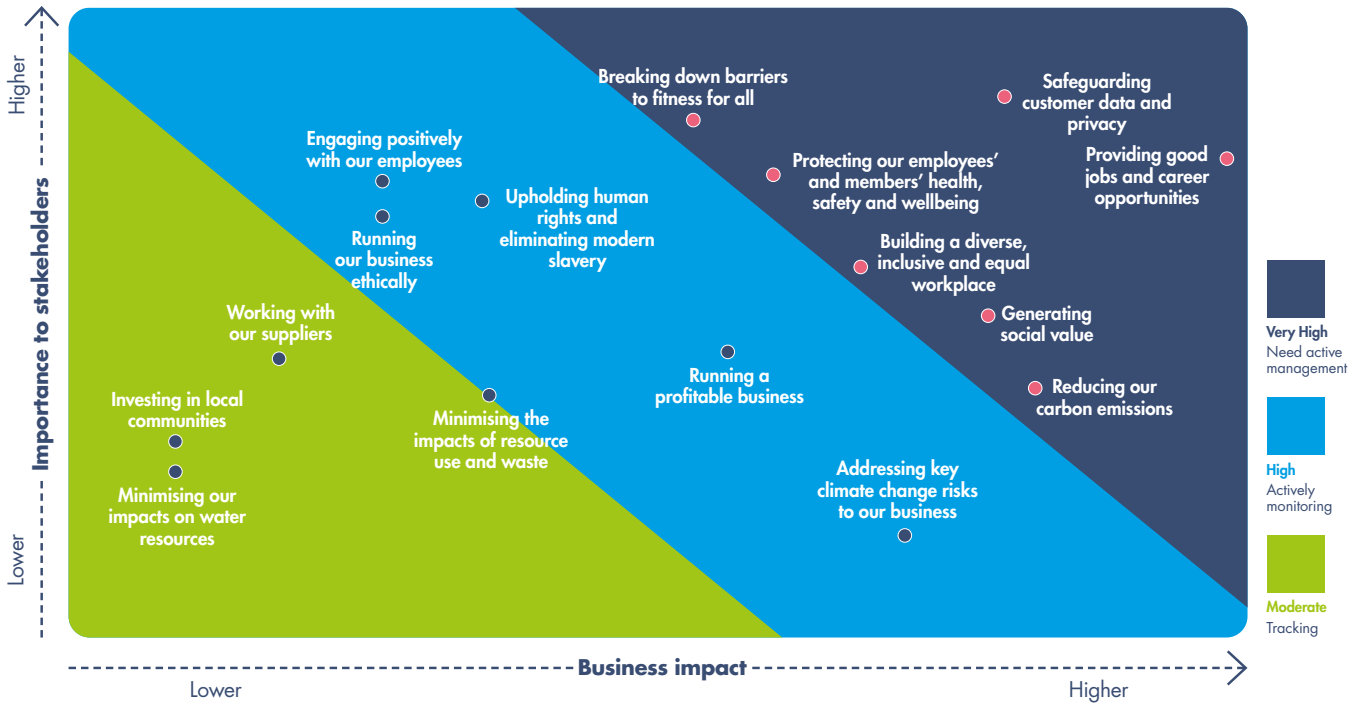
Higher

Importance to stakeholders

Lower

Breaking down barriers to fitness for all

Safeguarding customer data and privacy

Engaging positively with our employees

Protecting our employees' and members' health, safety and wellbeing

Providing good jobs and career opportunities

Upholding human rights and eliminating modern slavery

Running our business ethically

Building a diverse, inclusive and equal workplace

Working with our suppliers

Generating social value

Running a profitable business

Reducing our carbon emissions

Investing in local communities

Minimising the impacts of resource use and waste

Minimising our impacts on water resources

Addressing key climate change risks to our business

Very High
Need active management

High
Actively monitoring

Moderate
Tracking

Business impact

Lower

Higher